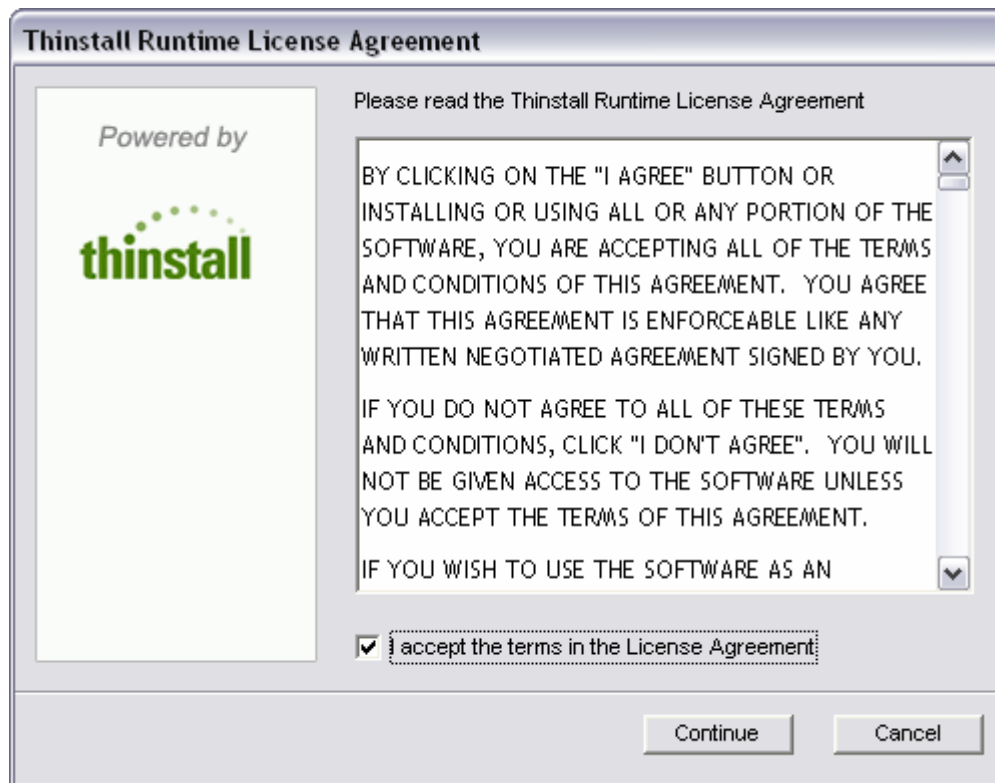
Thinstall Runtime License Agreement

Powered by

thinstall

Please read the Thinstall Runtime License Agreement

BY CLICKING ON THE "I AGREE" BUTTON OR INSTALLING OR USING ALL OR ANY PORTION OF THE SOFTWARE, YOU ARE ACCEPTING ALL OF THE TERMS AND CONDITIONS OF THIS AGREEMENT. YOU AGREE THAT THIS AGREEMENT IS ENFORCEABLE LIKE ANY WRITTEN NEGOTIATED AGREEMENT SIGNED BY YOU.

IF YOU DO NOT AGREE TO ALL OF THESE TERMS AND CONDITIONS, CLICK "I DON'T AGREE". YOU WILL NOT BE GIVEN ACCESS TO THE SOFTWARE UNLESS YOU ACCEPT THE TERMS OF THIS AGREEMENT.

IF YOU WISH TO USE THE SOFTWARE AS AN

I accept the terms in the License Agreement

Continue

Cancel